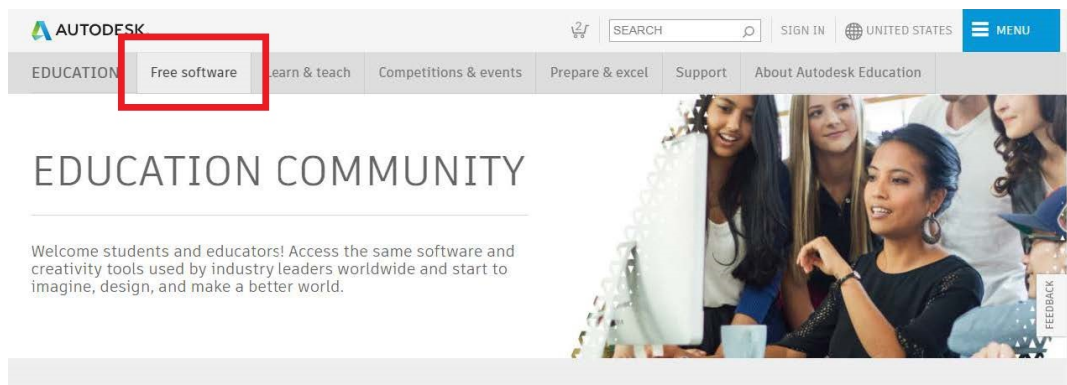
AUTODESK

SEARCH SIGN IN UNITED STATES MENU

EDUCATION Free software Learn & teach Competitions & events Prepare & excel Support About Autodesk Education

EDUCATION COMMUNITY

Welcome students and educators! Access the same software and creativity tools used by industry leaders worldwide and start to imagine, design, and make a better world.

FEEDBACK